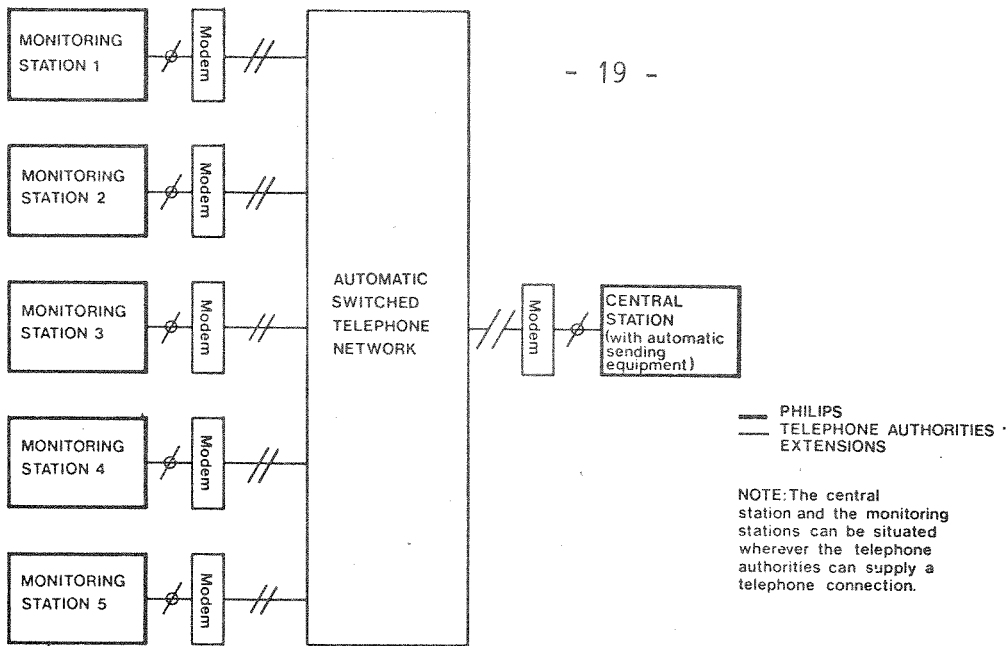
- 19 -

MONITORING STATION 1

Modem

MONITORING STATION 2

Modem

MONITORING STATION 3

Modem

MONITORING STATION 4

Modem

MONITORING STATION 5

Modem

AUTOMATIC SWITCHED TELEPHONE NETWORK

Modem

CENTRAL STATION (with automatic sending equipment)

PHILIPS
TELEPHONE AUTHORITIES · EXTENSIONS

NOTE: The central station and the monitoring stations can be situated wherever the telephone authorities can supply a telephone connection.